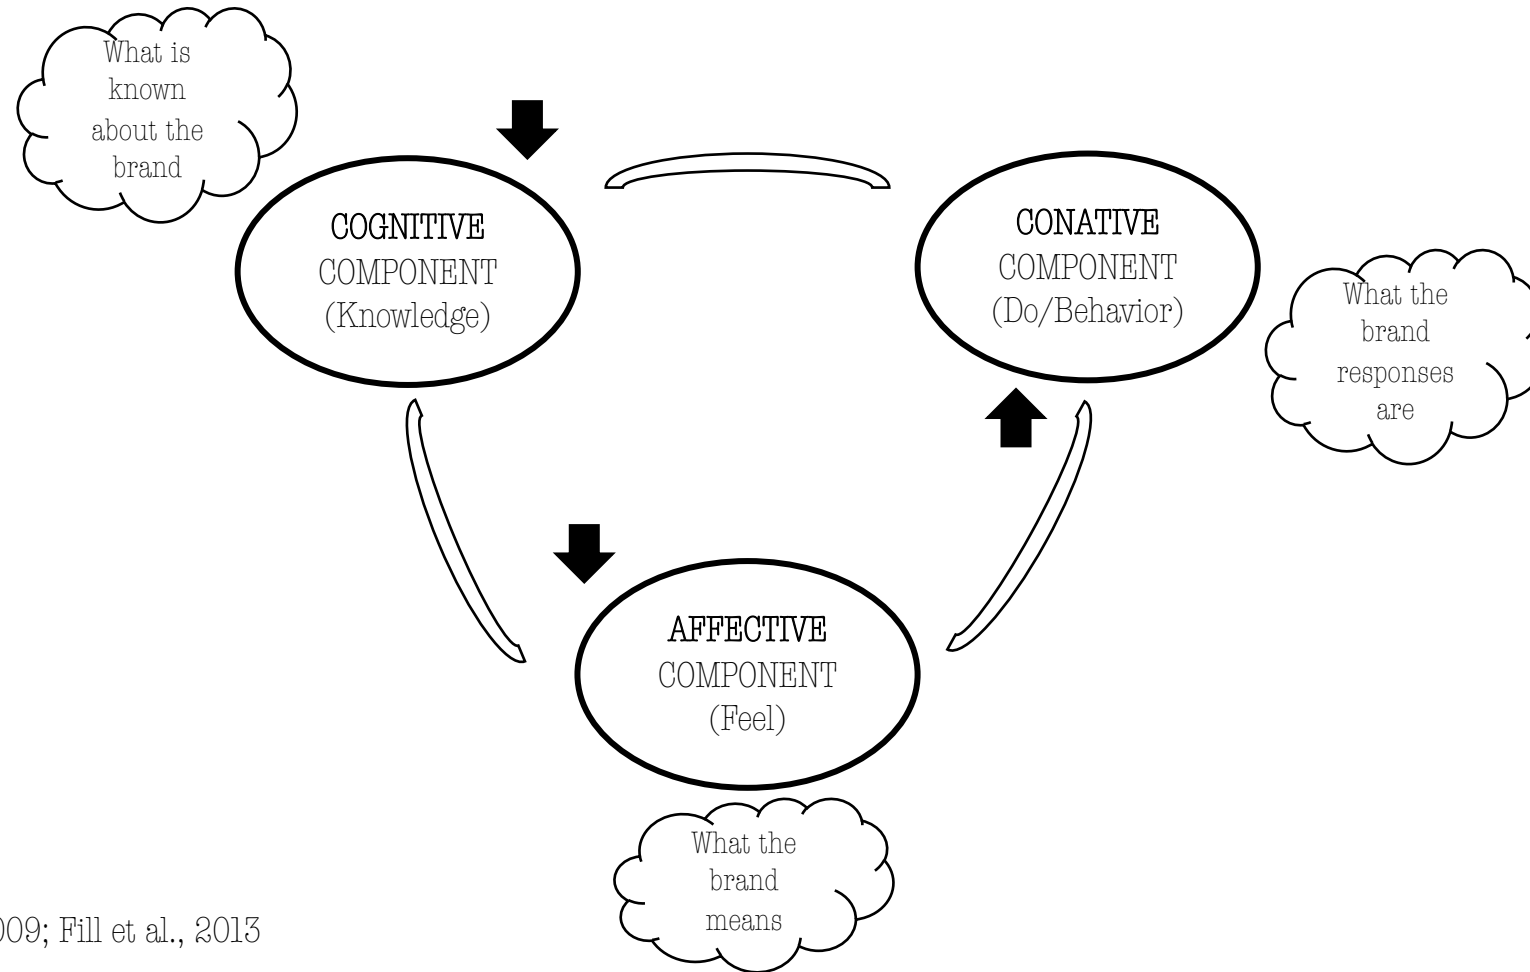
What is known about the brand

COGNITIVE COMPONENT (Knowledge)

CONATIVE COMPONENT (Do/Behavior)

What the brand responses are

AFFECTIVE COMPONENT (Feel)

What the brand means

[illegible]009; Fill et al., 2013